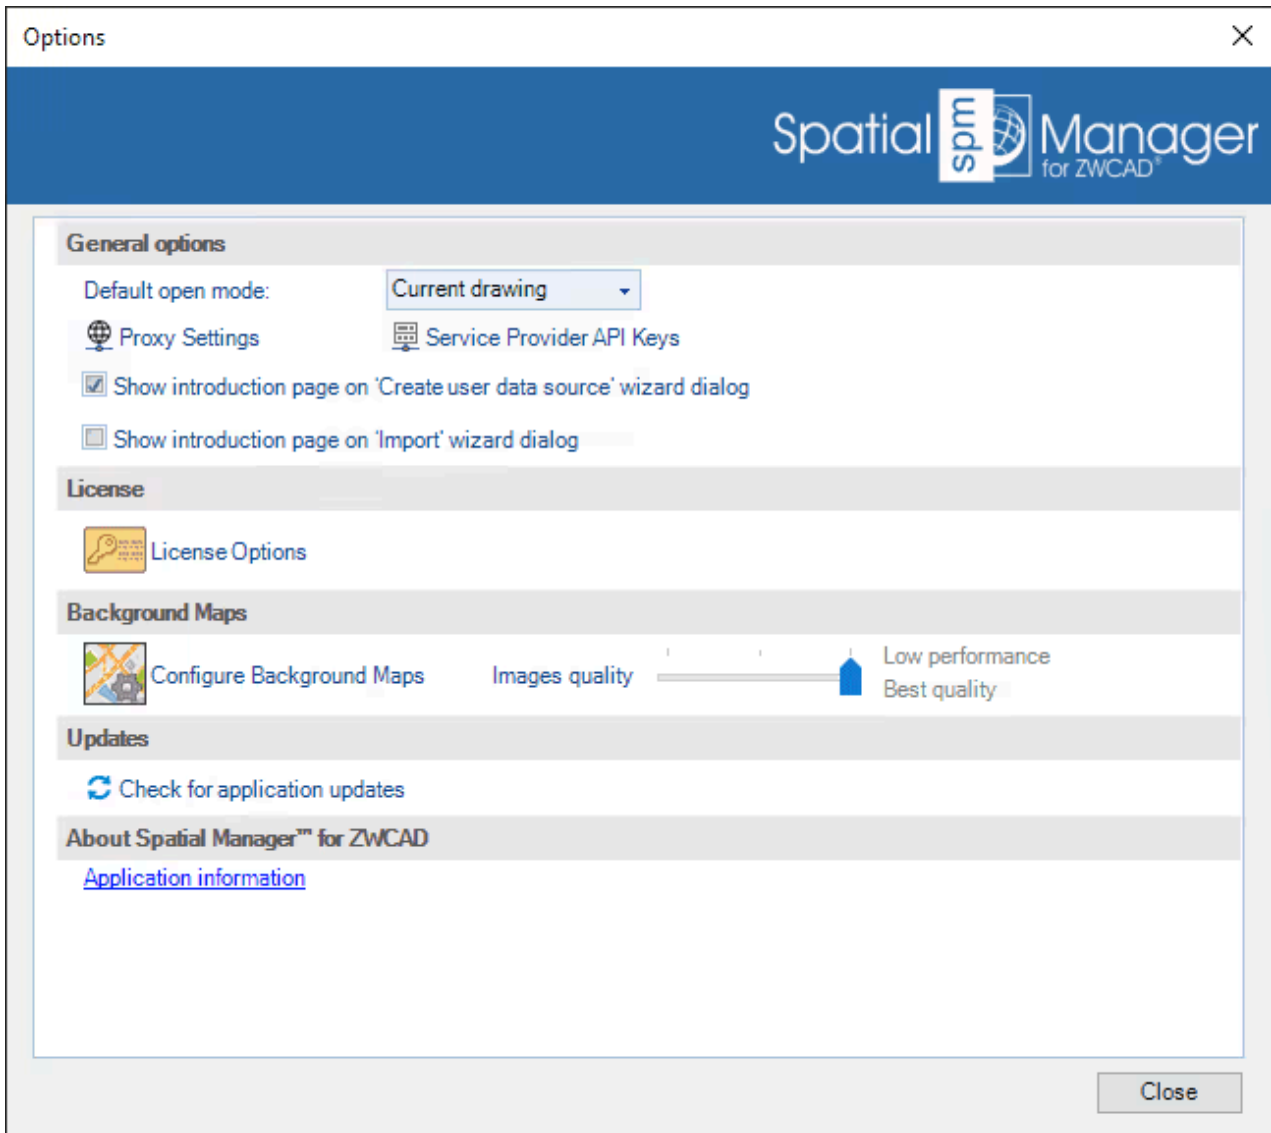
Options

Spatial spm Manager for ZWCAD®

General options

Default open mode: Current drawing

Proxy Settings

Service Provider API Keys

Show introduction page on 'Create user data source' wizard dialog

Show introduction page on 'Import' wizard dialog

License

License Options

Background Maps

Configure Background Maps

Images quality

Low performance
Best quality

Updates

Check for application updates

About Spatial Manager™ for ZWCAD

Application information

Close